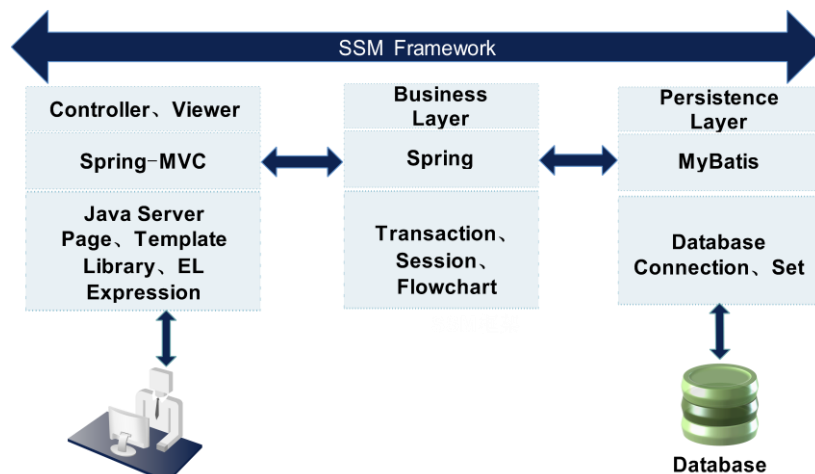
SSM Framework

Controller、Viewer

Spring-MVC

Java Server Page、Template Library、EL Expression

Business Layer

Spring

Transaction、Session、Flowchart

Persistence Layer

MyBatis

Database Connection、Set

Database